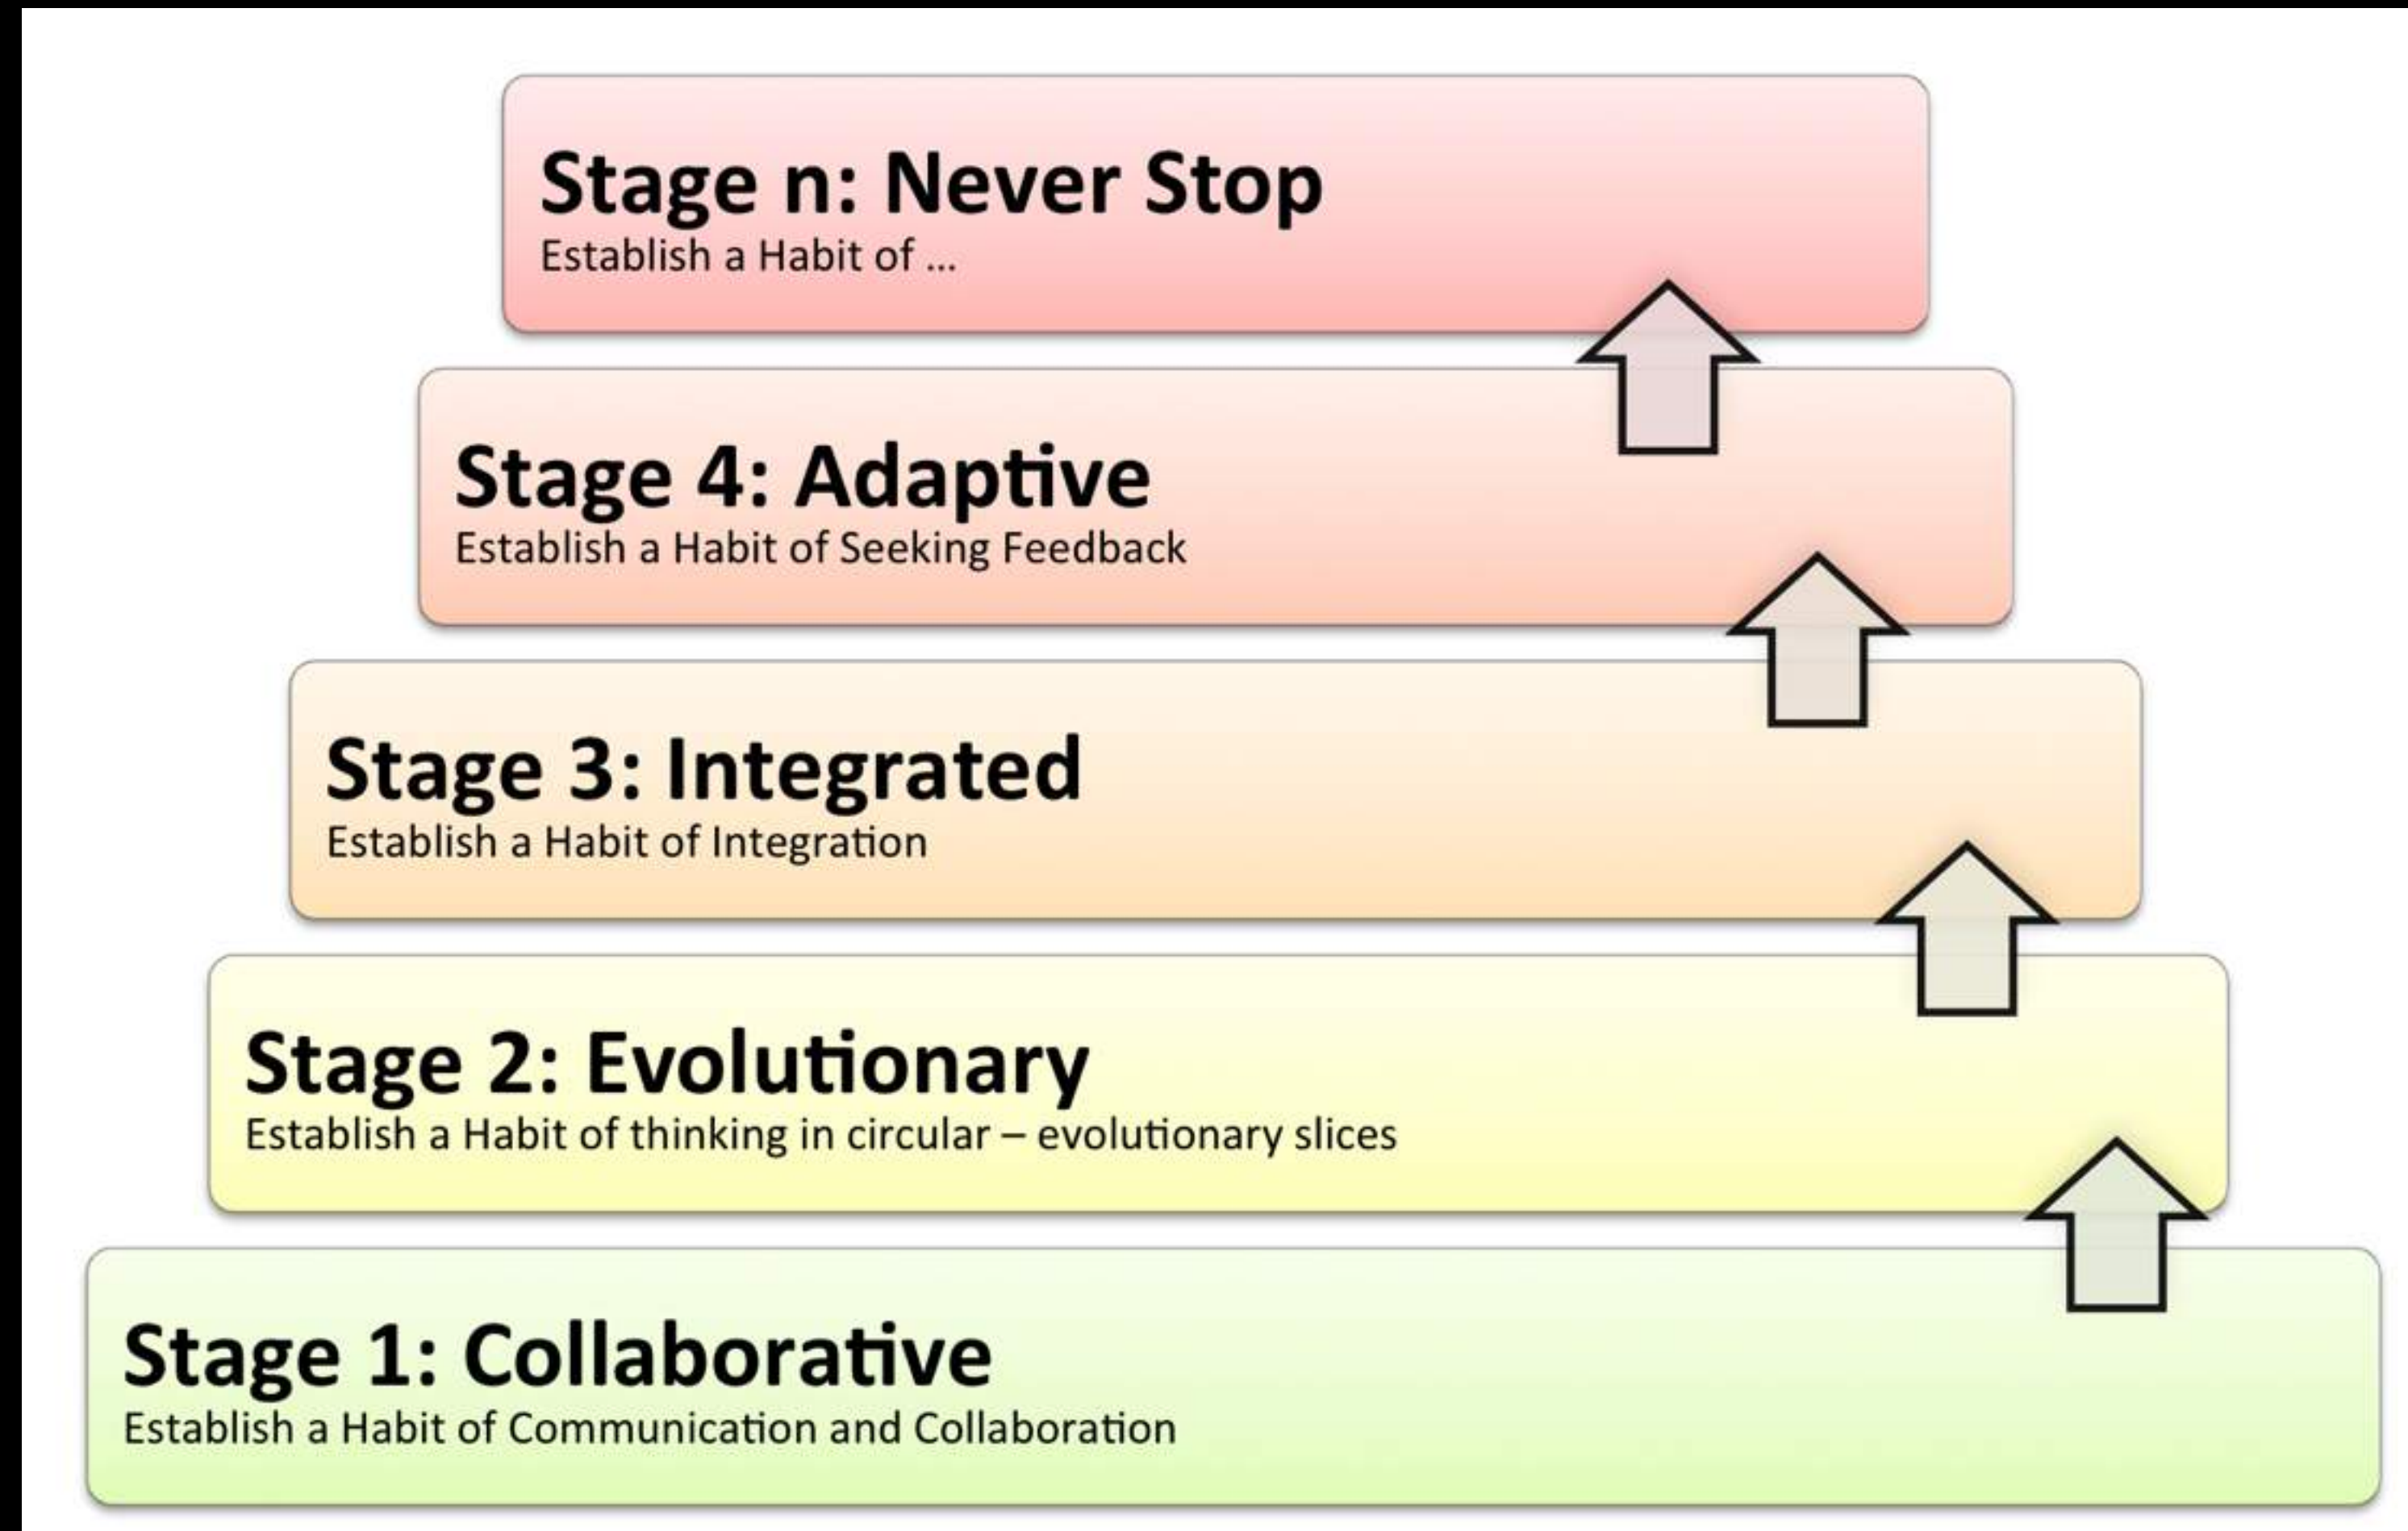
Stage n: Never Stop
Establish a Habit of ...

Stage 4: Adaptive
Establish a Habit of Seeking Feedback

Stage 3: Integrated
Establish a Habit of Integration

Stage 2: Evolutionary
Establish a Habit of thinking in circular – evolutionary slices

Stage 1: Collaborative
Establish a Habit of Communication and Collaboration